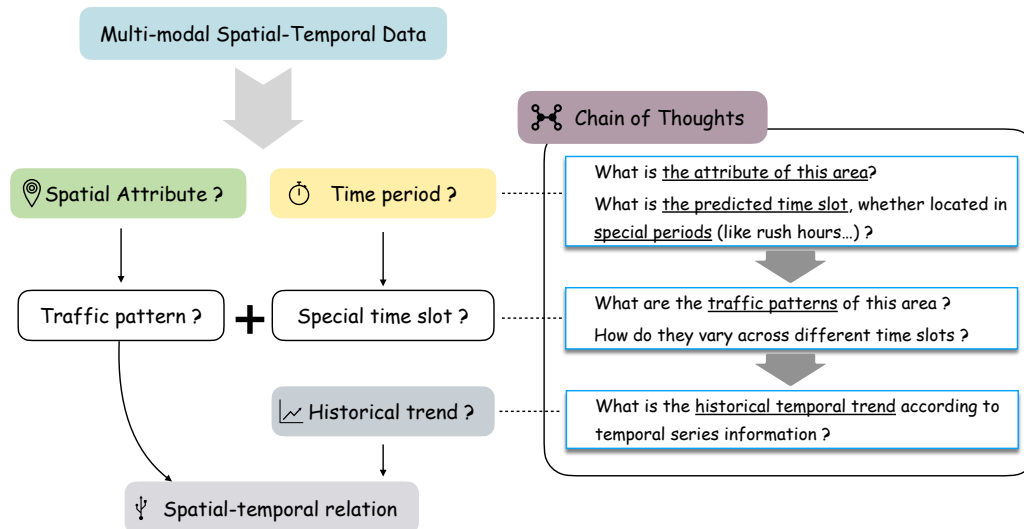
Multi-modal Spatial-Temporal Data

Spatial Attribute ?

Time period ?

Traffic pattern ?

+

Special time slot ?

Historical trend ?

Spatial-temporal relation

Chain of Thoughts

What is the attribute of this area?

What is the predicted time slot, whether located in special periods (like rush hours…) ?

What are the traffic patterns of this area ?

How do they vary across different time slots ?

What is the historical temporal trend according to temporal series information ?